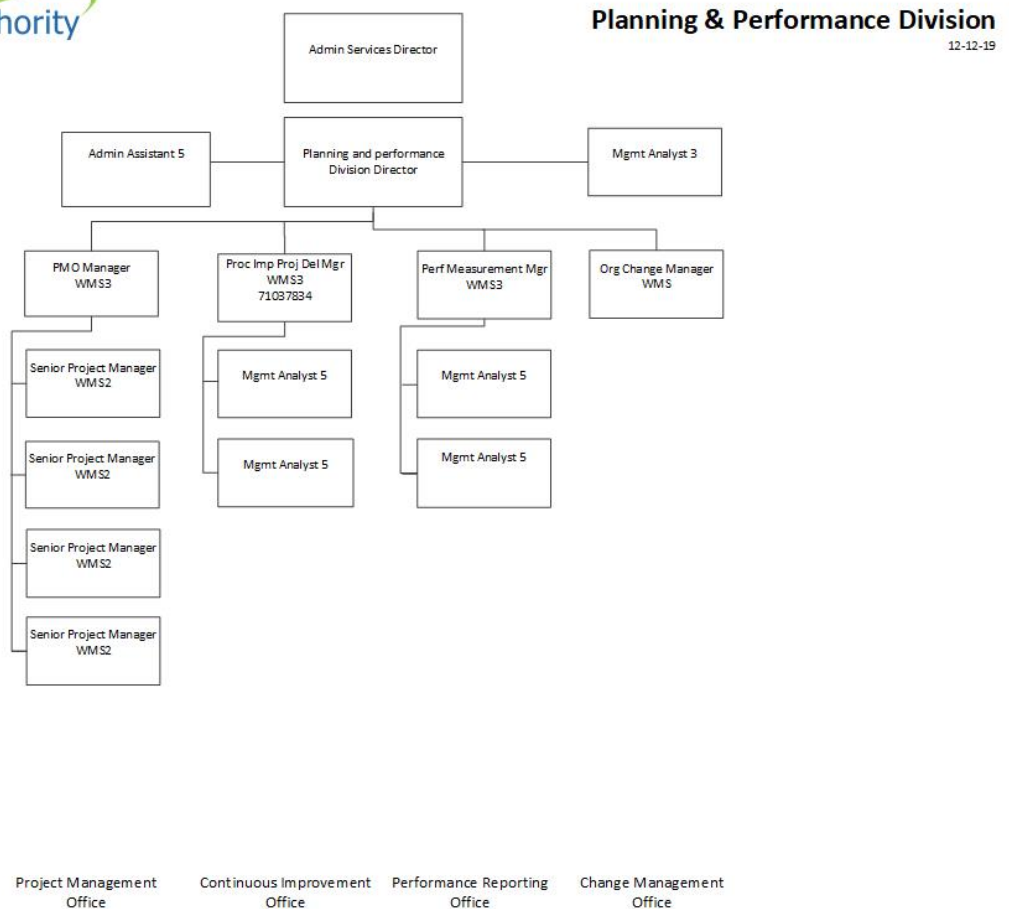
hority

Planning & Performance Division
12-12-19

Admin Services Director

Admin Assistant 5

Planning and performance Division Director

Mgmt Analyst 3

PMO Manager WMS3

Proc Imp Proj Del Mgr WMS3 71037834

Perf Measurement Mgr WMS3

Org Change Manager WMS

Senior Project Manager WMS2

Senior Project Manager WMS2

Senior Project Manager WMS2

Senior Project Manager WMS2

Mgmt Analyst 5

Mgmt Analyst 5

Mgmt Analyst 5

Mgmt Analyst 5

Project Management Office

Continuous Improvement Office

Performance Reporting Office

Change Management Office